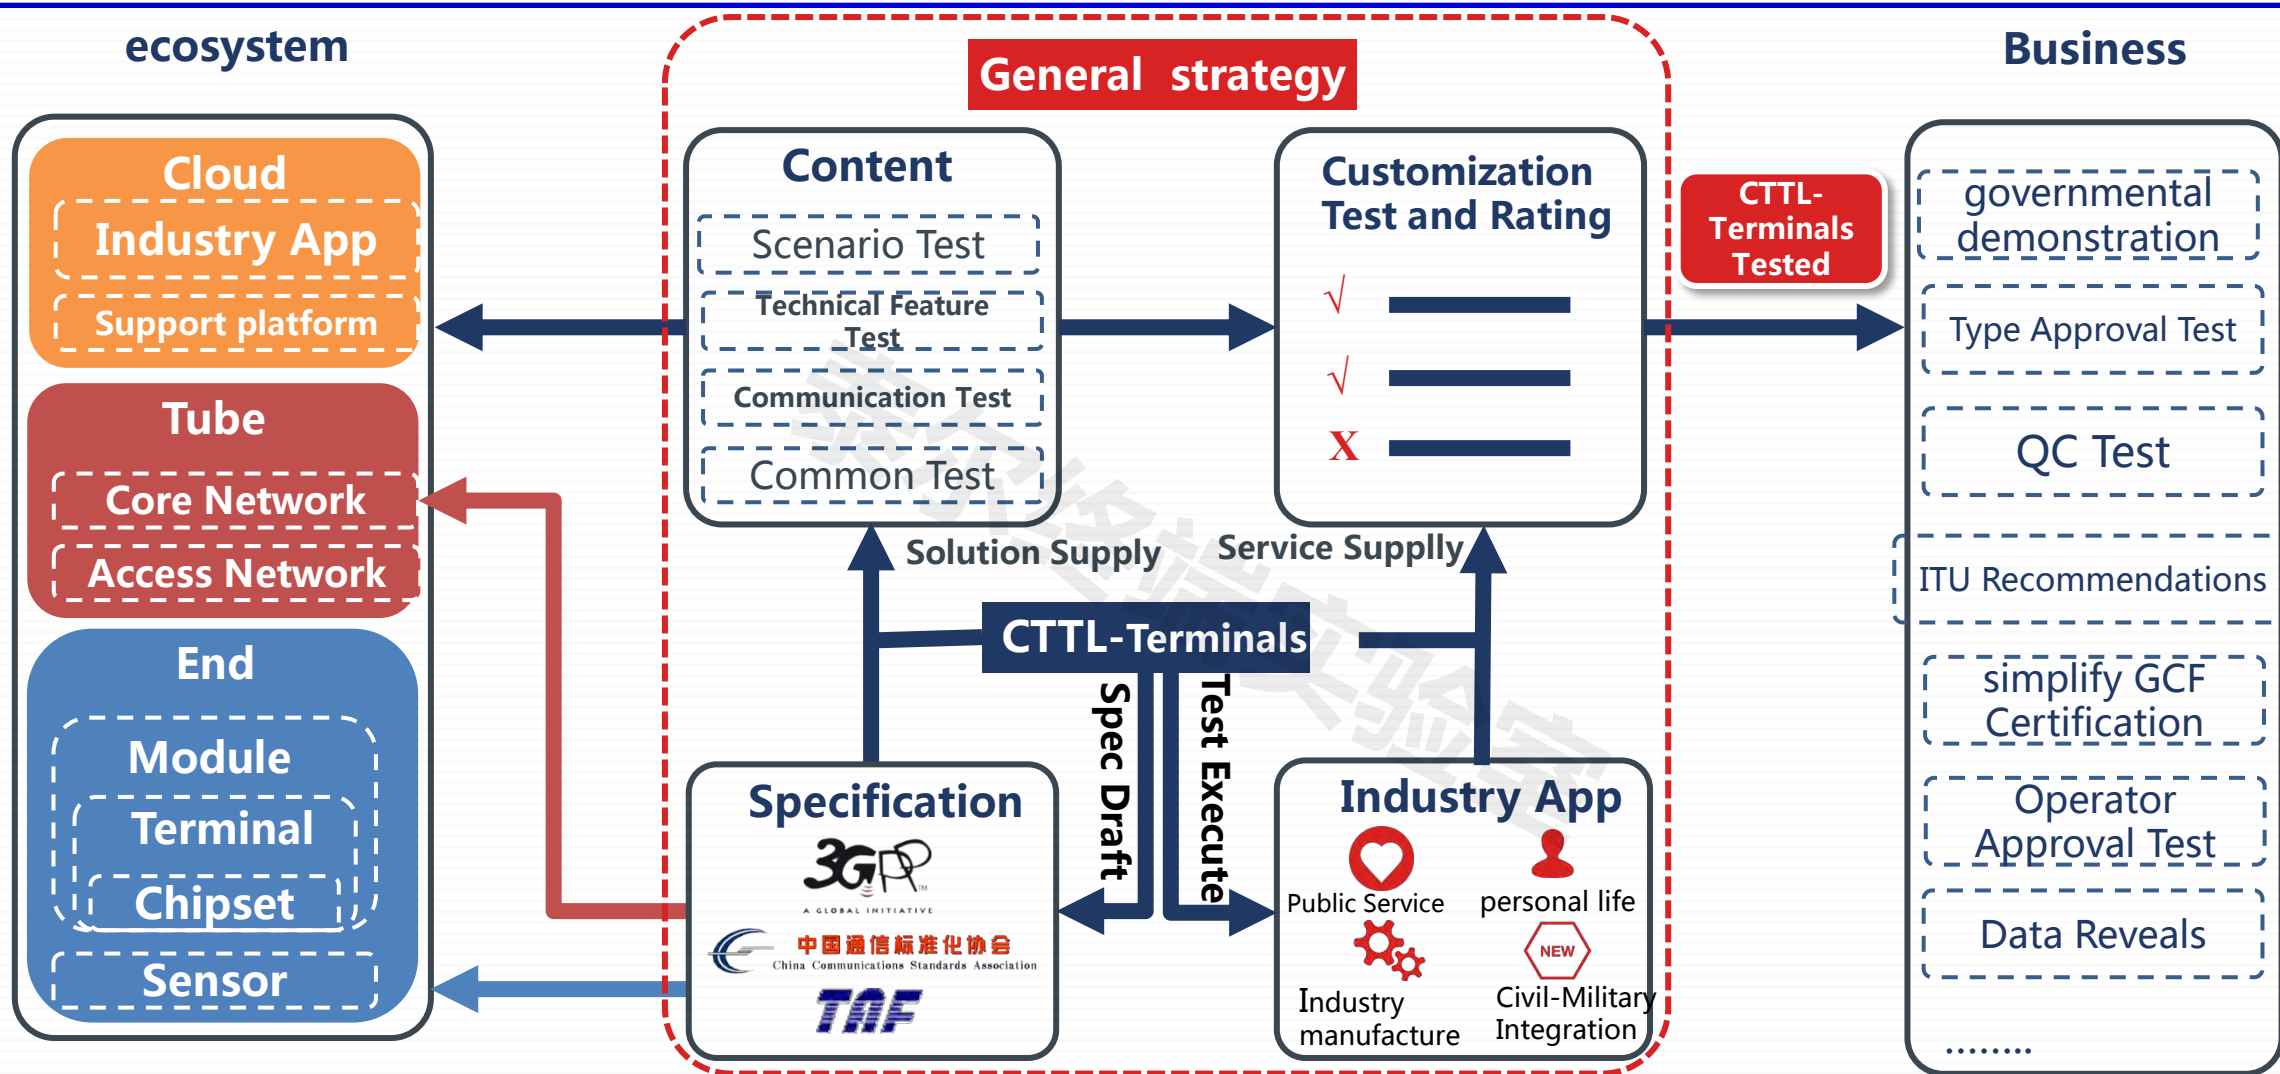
ecosystem

General strategy

Business

Cloud
Industry App
Support platform

Tube
Core Network
Access Network

End
Module
Terminal
Chipset
Sensor

Content
Scenario Test
Technical Feature Test
Communication Test
Common Test

Customization Test and Rating
√
√
X

CTTL-Terminals Tested

governmental demonstration
Type Approval Test
QC Test
ITU Recommendations
simplify GCF Certification
Operator Approval Test
Data Reveals
........

Solution Supply
Service Supplly

CTTL-Terminals

Spec Draft
Test Execute

Specification
3GPP
A GLOBAL INITIATIVE
中国通信标准化协会
China Communications Standards Association
TAF

Industry App
Public Service
personal life
Industry manufacture
NEW
Civil-Military Integration